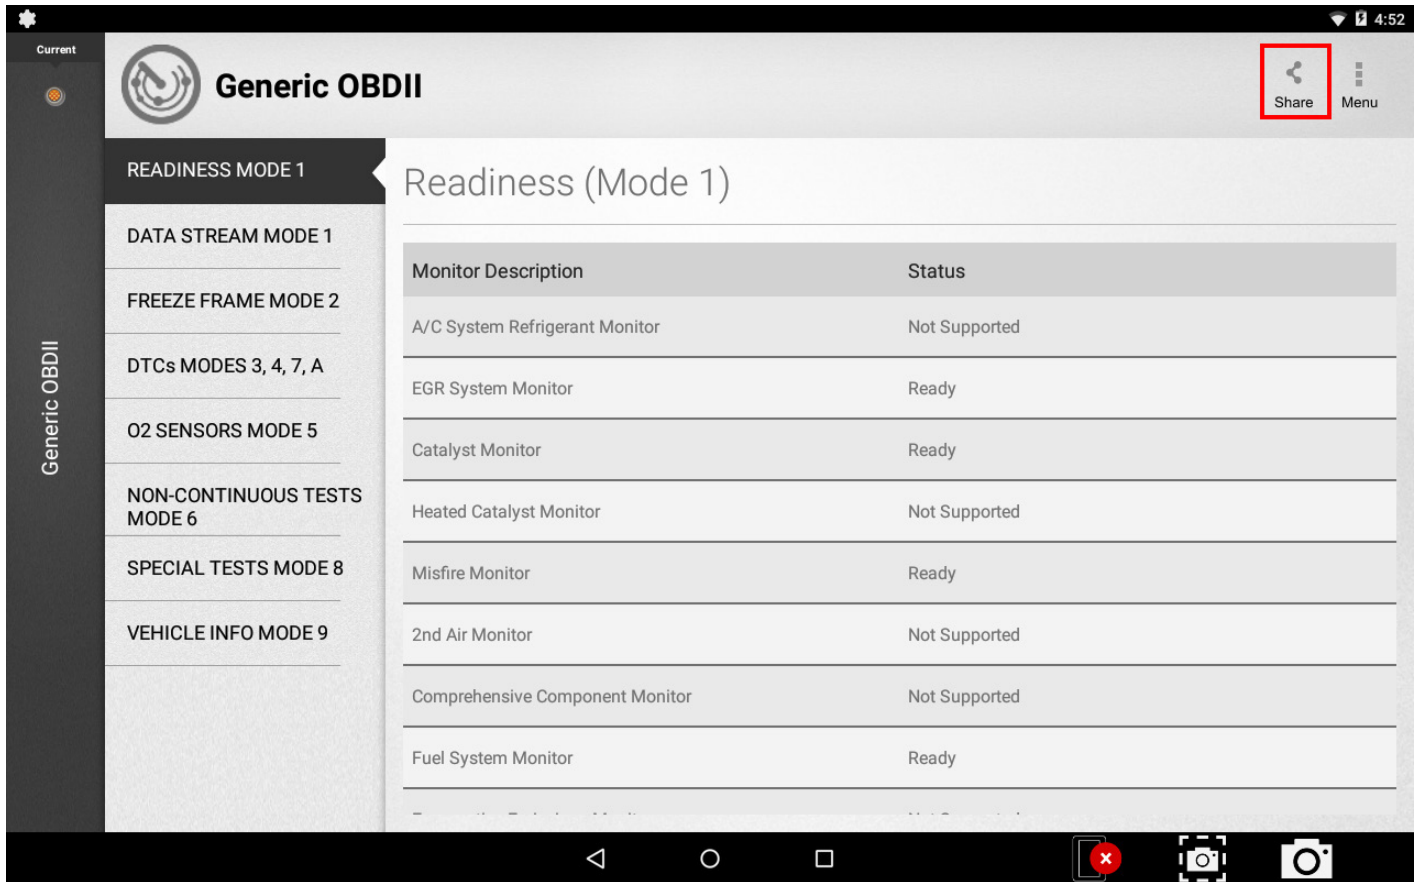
4:52

Current

Generic OBDII

Generic OBDII

Share

Menu

READINESS MODE 1

DATA STREAM MODE 1

FREEZE FRAME MODE 2

DTCs MODES 3, 4, 7, A

O2 SENSORS MODE 5

NON-CONTINUOUS TESTS MODE 6

SPECIAL TESTS MODE 8

VEHICLE INFO MODE 9

Readiness (Mode 1)

| Monitor Description | Status |
|---|---|
| A/C System Refrigerant Monitor | Not Supported |
| EGR System Monitor | Ready |
| Catalyst Monitor | Ready |
| Heated Catalyst Monitor | Not Supported |
| Misfire Monitor | Ready |
| 2nd Air Monitor | Not Supported |
| Comprehensive Component Monitor | Not Supported |
| Fuel System Monitor | Ready |
| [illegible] | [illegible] |